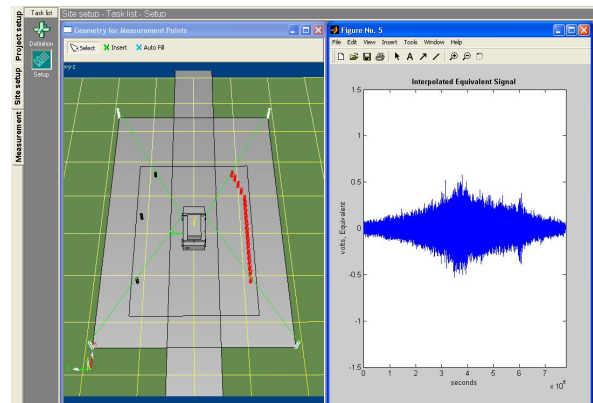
Task list
Site setup - Task list - Setup
Project setup
Definition
Site setup
Setup
Measurement
Geometry for Measurement Points
Select
Insert
Auto Fill
x-y-z
Figure No. 5
File Edit View Insert Tools Window Help
Interpolated Equivalent Signal
1.5
1
0.5
0
-0.5
-1
-1.5
volts, Equivalent
0 1 2 3 4 5 6 7
seconds
x $10^5$